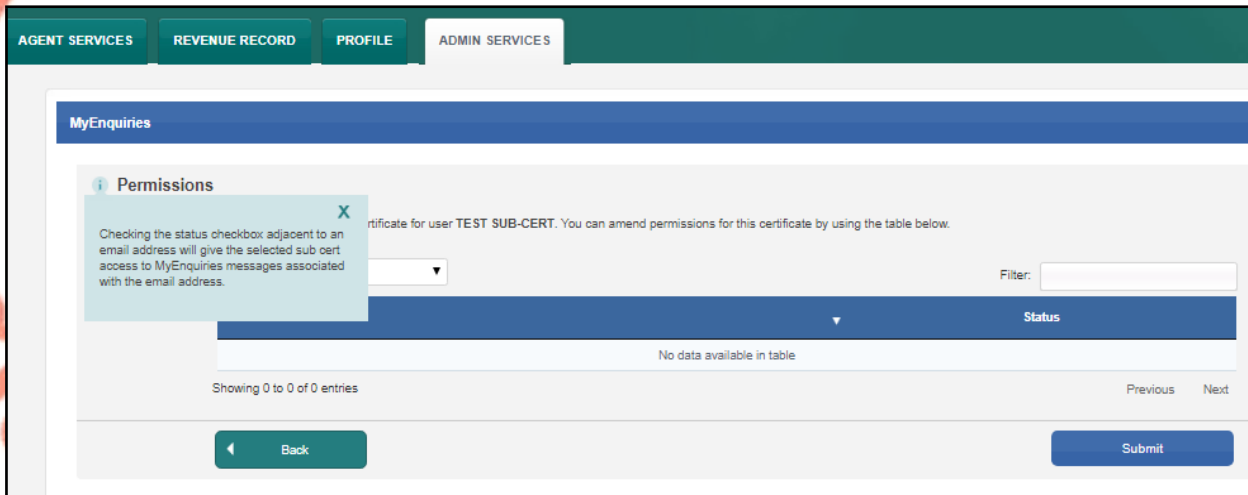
AGENT SERVICES
REVENUE RECORD
PROFILE
ADMIN SERVICES

MyEnquiries

Permissions

X

Checking the status checkbox adjacent to an email address will give the selected sub cert access to MyEnquiries messages associated with the email address.

rtificate for user **TEST SUB-CERT**. You can amend permissions for this certificate by using the table below.

Filter:

| ▼ | Status |
|---|---|
| No data available in table | |

Showing 0 to 0 of 0 entries

Previous Next

Back

Submit